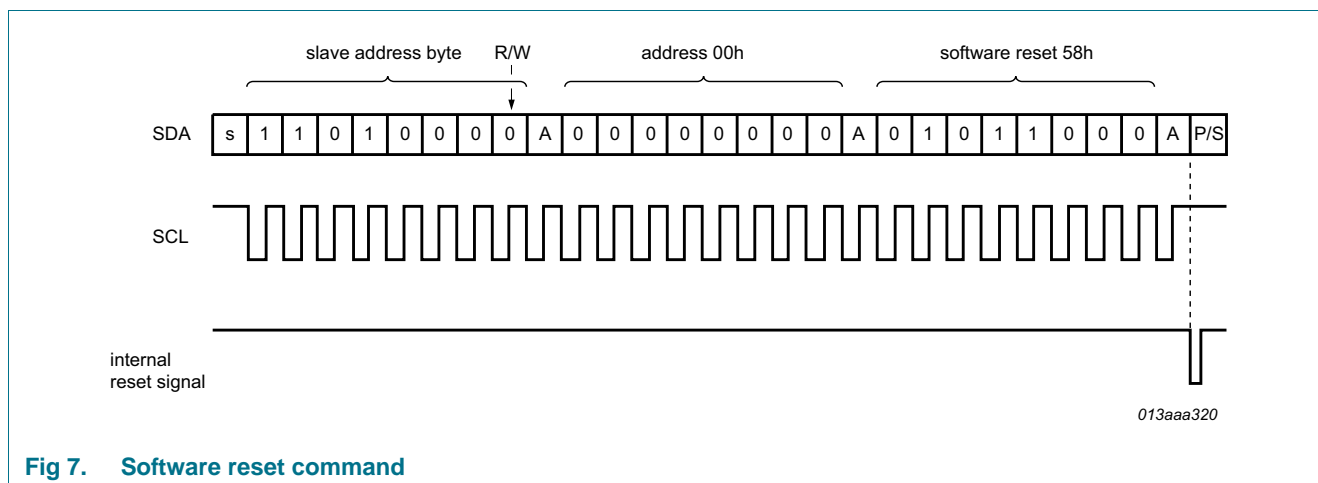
slave address byte

R/W

address 00h

software reset 58h

SDA

| s | 1 | 1 | 0 | 1 | 0 | 0 | 0 | 0 | A | 0 | 0 | 0 | 0 | 0 | 0 | 0 | 0 | A | 0 | 1 | 0 | 1 | 1 | 0 | 0 | 0 | A | P/S |
|---|---|---|---|---|---|---|---|---|---|---|---|---|---|---|---|---|---|---|---|---|---|---|---|---|---|---|---|---|

SCL

internal reset signal

013aaa320

Fig 7. Software reset command